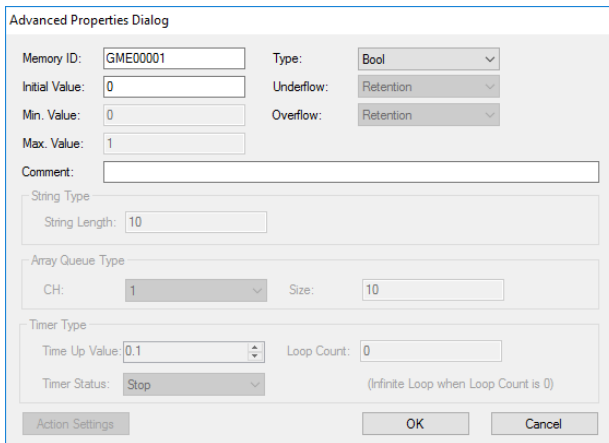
Advanced Properties Dialog

Memory ID: GME00001
Type: Bool
Initial Value: 0
Underflow: Retention
Min. Value: 0
Overflow: Retention
Max. Value: 1
Comment:

String Type
String Length: 10

Array Queue Type
CH: 1
Size: 10

Timer Type
Time Up Value: 0.1
Loop Count: 0
Timer Status: Stop
(Infinite Loop when Loop Count is 0)

Action Settings
OK
Cancel